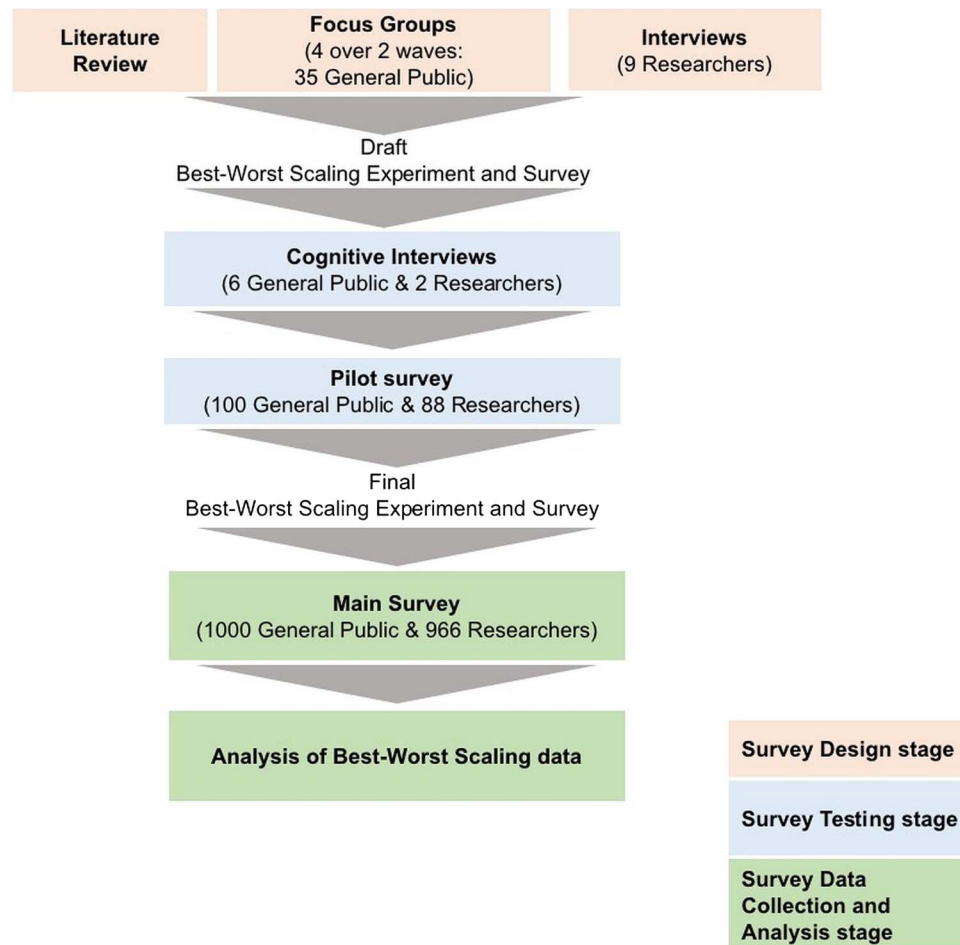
Literature Review

Focus Groups
(4 over 2 waves:
35 General Public)

Interviews
(9 Researchers)

Draft
Best-Worst Scaling Experiment and Survey

Cognitive Interviews
(6 General Public & 2 Researchers)

Pilot survey
(100 General Public & 88 Researchers)

Final
Best-Worst Scaling Experiment and Survey

Main Survey
(1000 General Public & 966 Researchers)

Analysis of Best-Worst Scaling data

Survey Design stage

Survey Testing stage

Survey Data Collection and Analysis stage